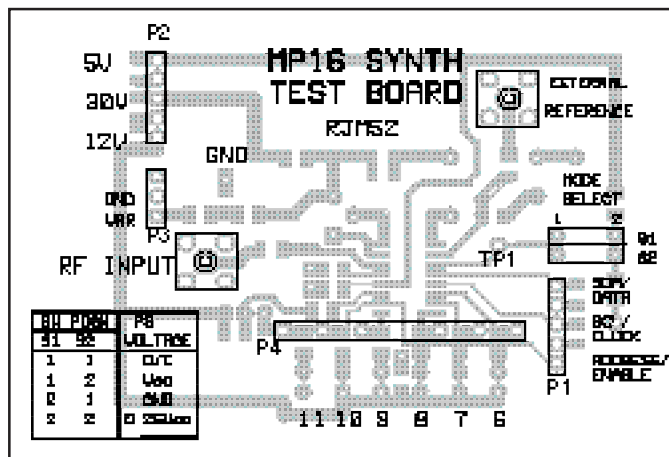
P2

5V

30V

12V

MP16 SYNTH TEST BOARD

EXTERNAL REFERENCE

RJM52

GND

GND

VAR

P3

RF INPUT

MODE SELECT

L

2

S1

S2

TP1

SDA/ DATA

SC/ CLOCK

ADDRESS/ ENABLE

P1

P4

| SW POSN S1 | S2 | P8 VOLTAGE |
|---|---|---|
| 1 | 1 | O/C |
| 1 | 2 | Vcc |
| 2 | 1 | GND |
| 2 | 2 | 0 25Vcc |

11 10 9 8 7 6